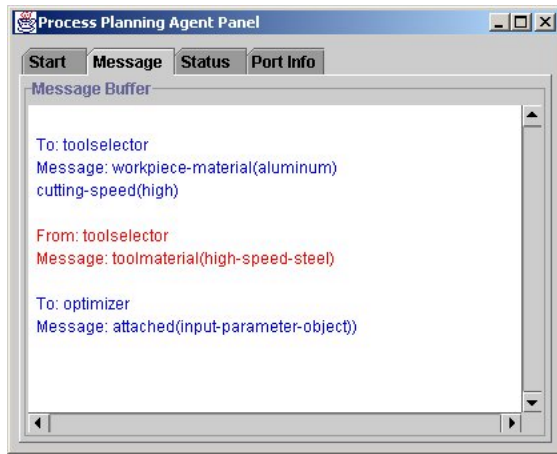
Process Planning Agent Panel

Start Message Status Port Info

Message Buffer

To: toolselector
Message: workpiece-material(aluminum)
cutting-speed(high)

From: toolselector
Message: toolmaterial(high-speed-steel)

To: optimizer
Message: attached(input-parameter-object))